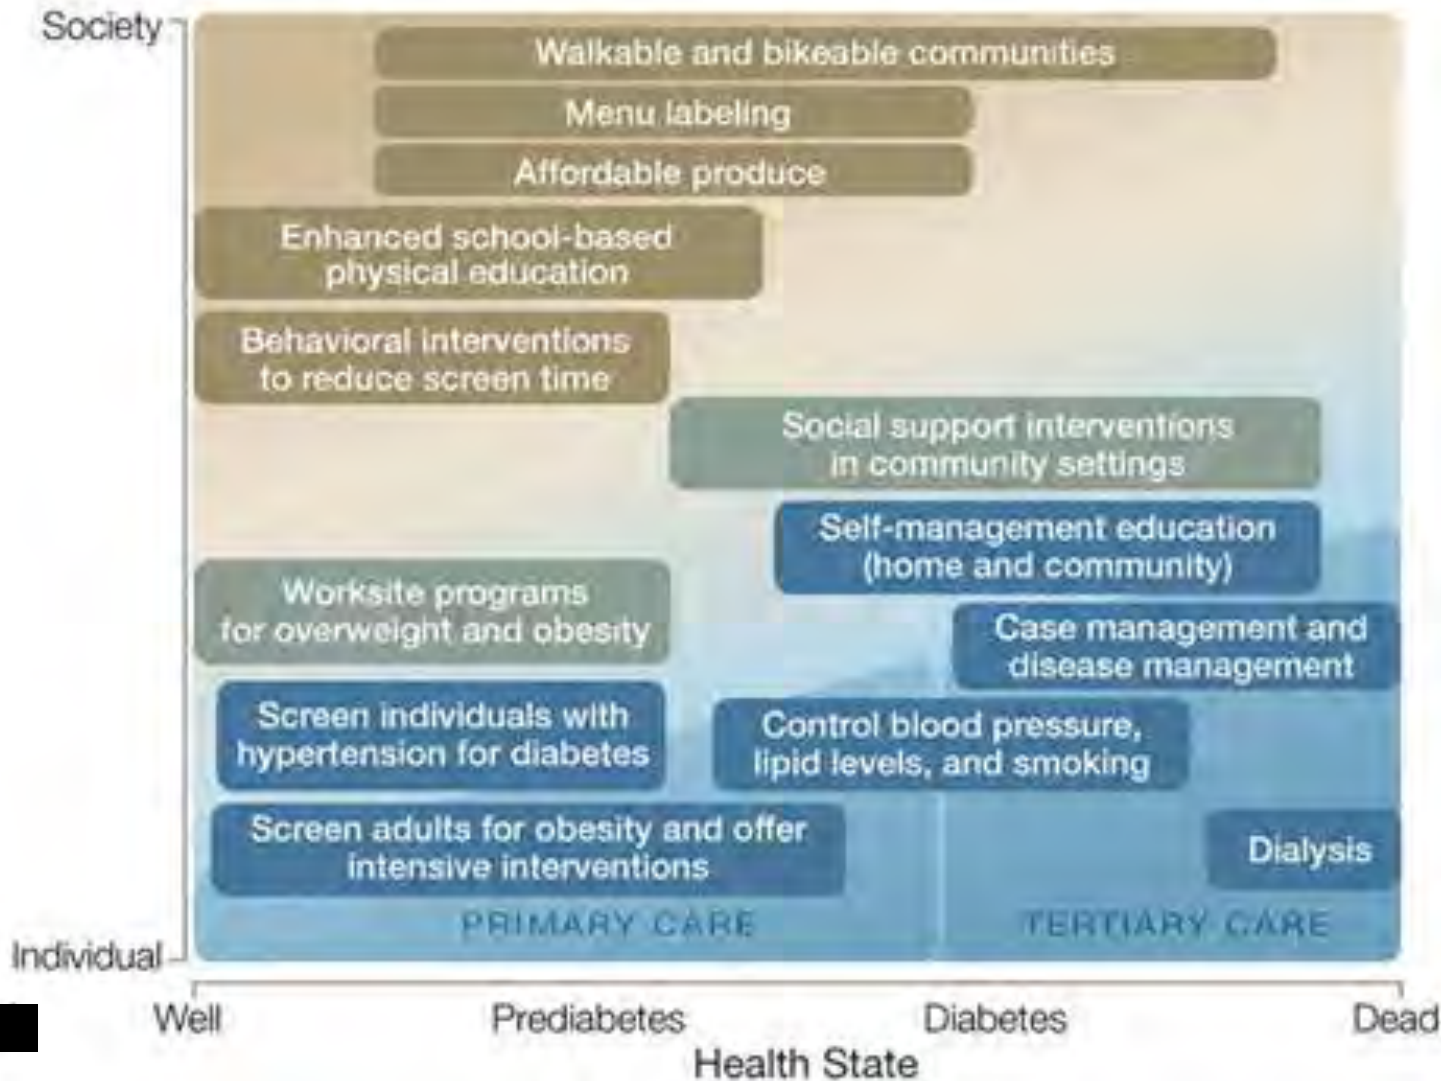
Society

Walkable and bikeable communities

Menu labeling

Affordable produce

Enhanced school-based physical education

Behavioral interventions to reduce screen time

Social support interventions in community settings

Self-management education (home and community)

Worksite programs for overweight and obesity

Case management and disease management

Screen individuals with hypertension for diabetes

Control blood pressure, lipid levels, and smoking

Screen adults for obesity and offer intensive interventions

Dialysis

PRIMARY CARE

TERTIARY CARE

Individual

Well

Prediabetes

Diabetes

Dead

Health State